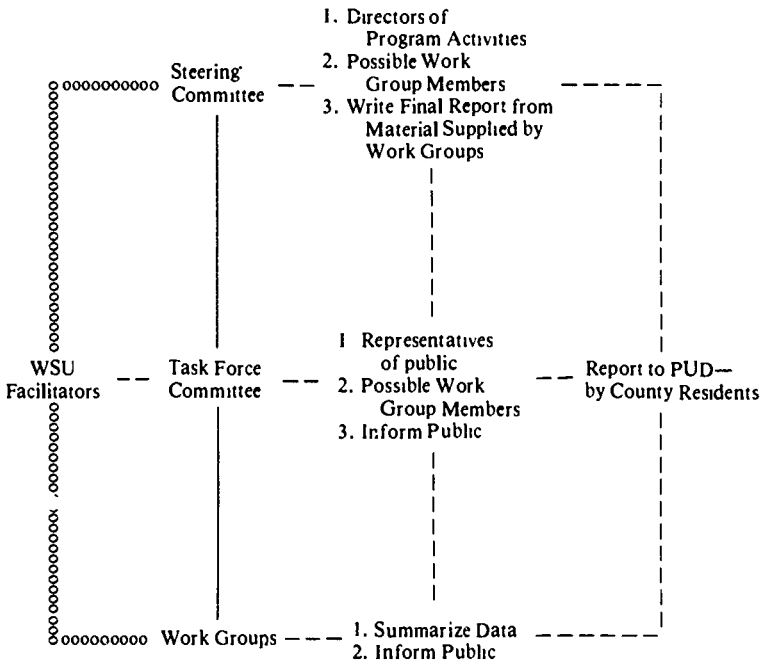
Steering Committee

1. Directors of Program Activities
2. Possible Work Group Members
3. Write Final Report from Material Supplied by Work Groups

WSU Facilitators

Task Force Committee

1 Representatives of public
2. Possible Work Group Members
3. Inform Public

Report to PUD—by County Residents

Work Groups

1. Summarize Data
2. Inform Public